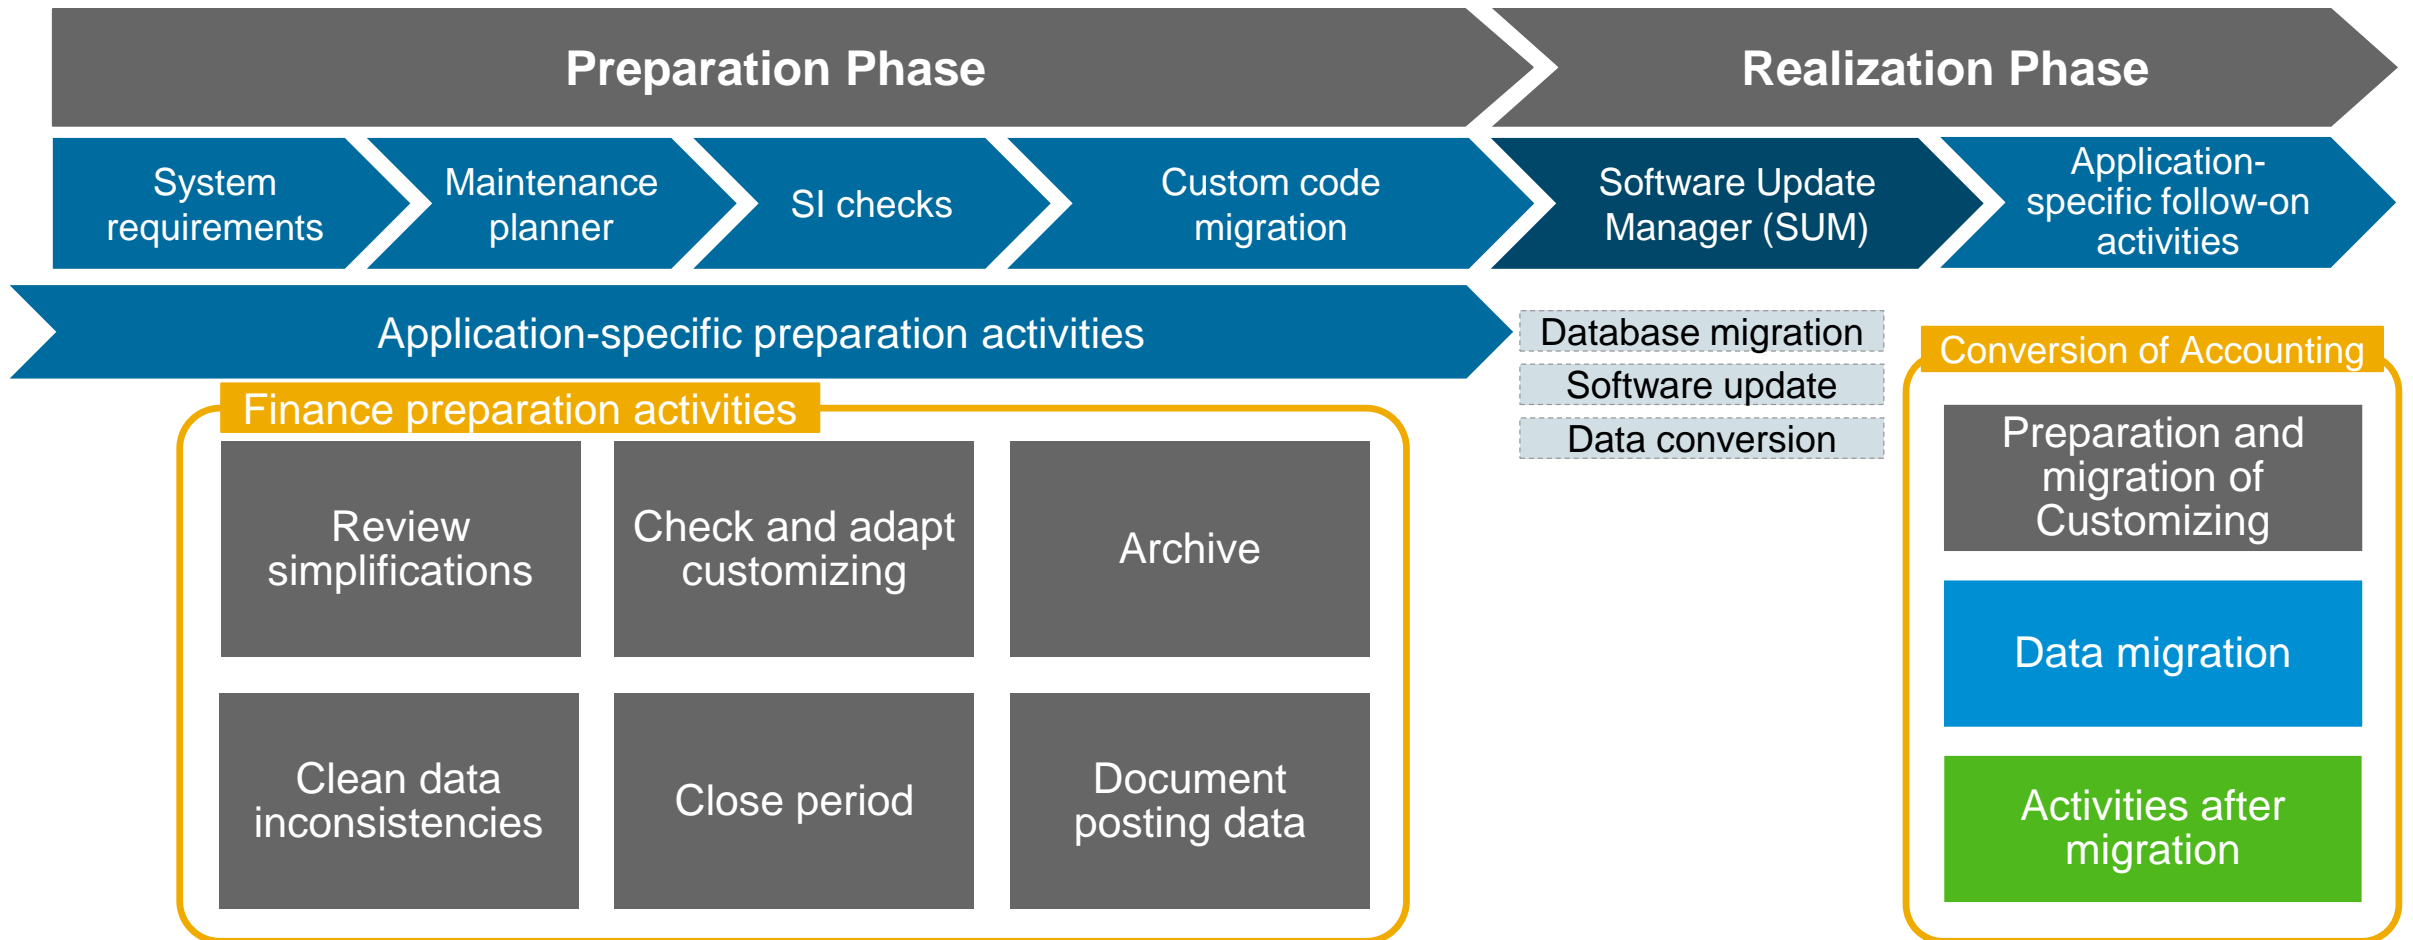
Preparation Phase

Realization Phase

System requirements

Maintenance planner

SI checks

Custom code migration

Software Update Manager (SUM)

Application-specific follow-on activities

Application-specific preparation activities

Database migration

Software update

Data conversion

Conversion of Accounting

Finance preparation activities

Review simplifications

Check and adapt customizing

Archive

Clean data inconsistencies

Close period

Document posting data

Preparation and migration of Customizing

Data migration

Activities after migration